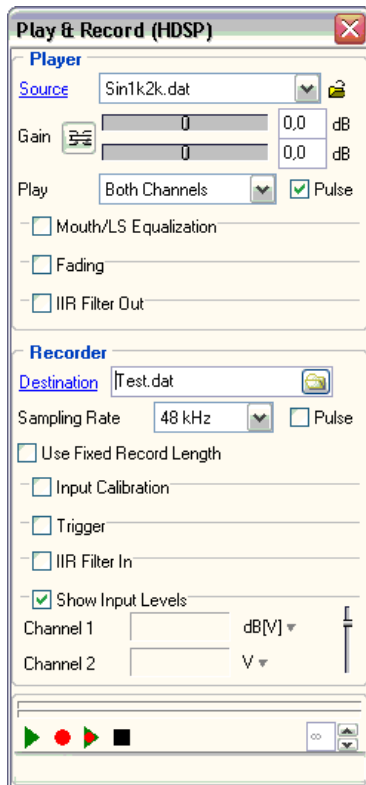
Play & Record (HDSP)

Player

Source Sin1k2k.dat

Gain 0 0,0 dB
0 0,0 dB

Play Both Channels Pulse

Mouth/LS Equalization

Fading

IIR Filter Out

Recorder

Destination Test.dat

Sampling Rate 48 kHz Pulse

Use Fixed Record Length

Input Calibration

Trigger

IIR Filter In

Show Input Levels

Channel 1 dB[V]

Channel 2 V

∞